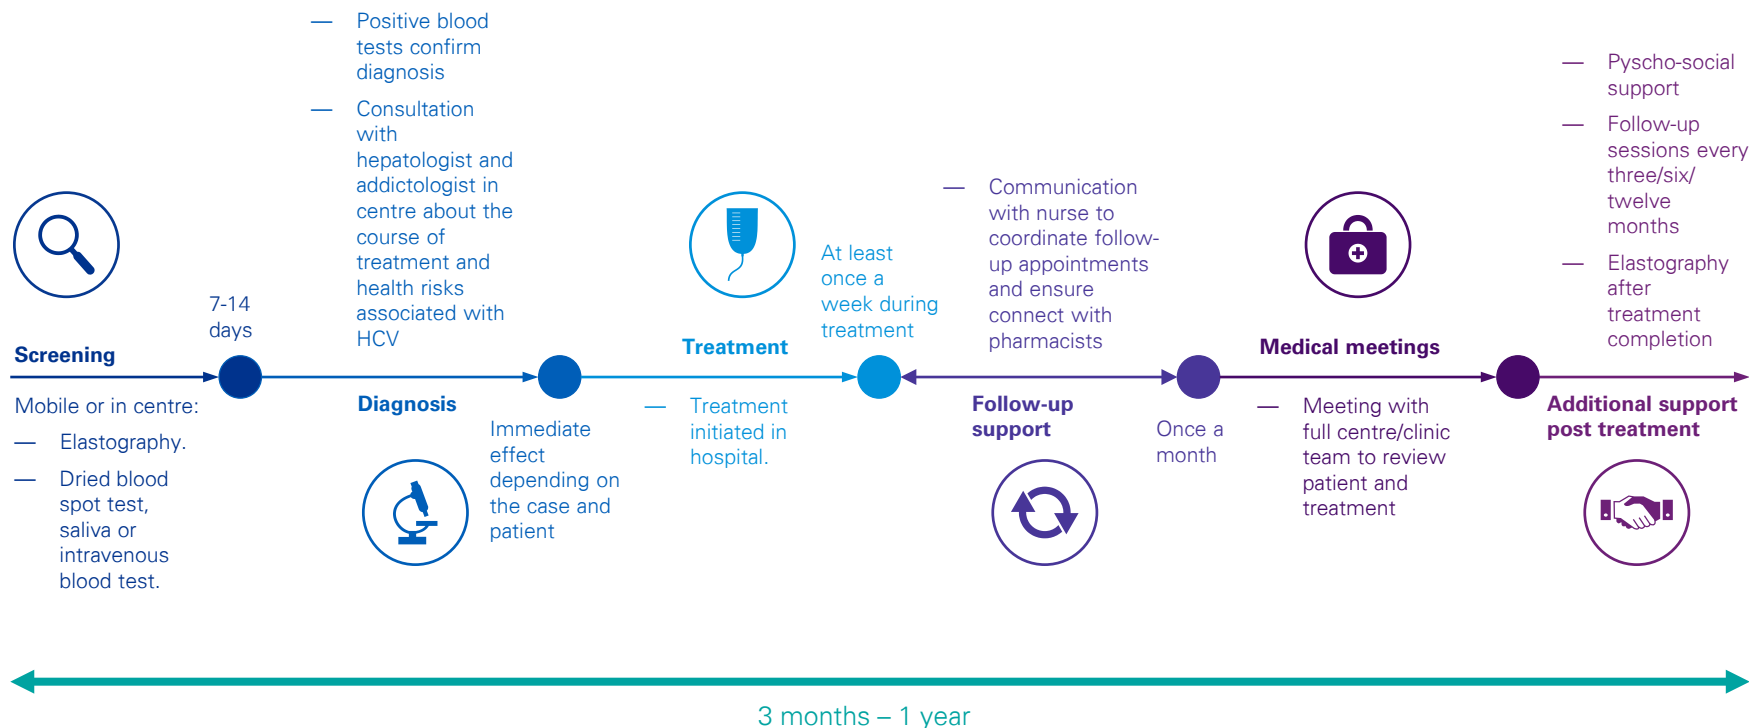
Screening

Mobile or in centre:

— Elastography.

— Dried blood spot test, saliva or intravenous blood test.

7-14 days

— Positive blood tests confirm diagnosis

— Consultation with hepatologist and addictologist in centre about the course of treatment and health risks associated with HCV

Diagnosis

Immediate effect depending on the case and patient

Treatment

At least once a week during treatment

— Treatment initiated in hospital.

— Communication with nurse to coordinate follow-up appointments and ensure connect with pharmacists

Follow-up support

Once a month

Medical meetings

— Meeting with full centre/clinic team to review patient and treatment

— Pyscho-social support

— Follow-up sessions every three/six/ twelve months

— Elastography after treatment completion

Additional support post treatment

3 months – 1 year